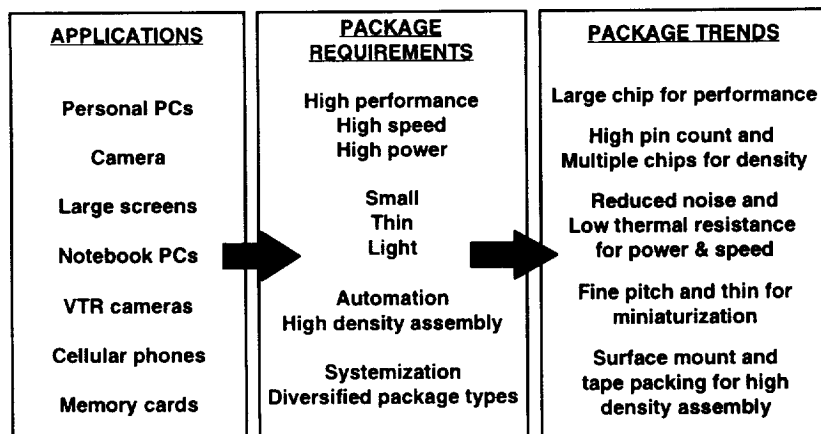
APPLICATIONS

Personal PCs

Camera

Large screens

Notebook PCs

VTR cameras

Cellular phones

Memory cards

PACKAGE REQUIREMENTS

High performance
High speed
High power

Small
Thin
Light

Automation
High density assembly

Systemization
Diversified package types

PACKAGE TRENDS

Large chip for performance

High pin count and Multiple chips for density

Reduced noise and Low thermal resistance for power & speed

Fine pitch and thin for miniaturization

Surface mount and tape packing for high density assembly